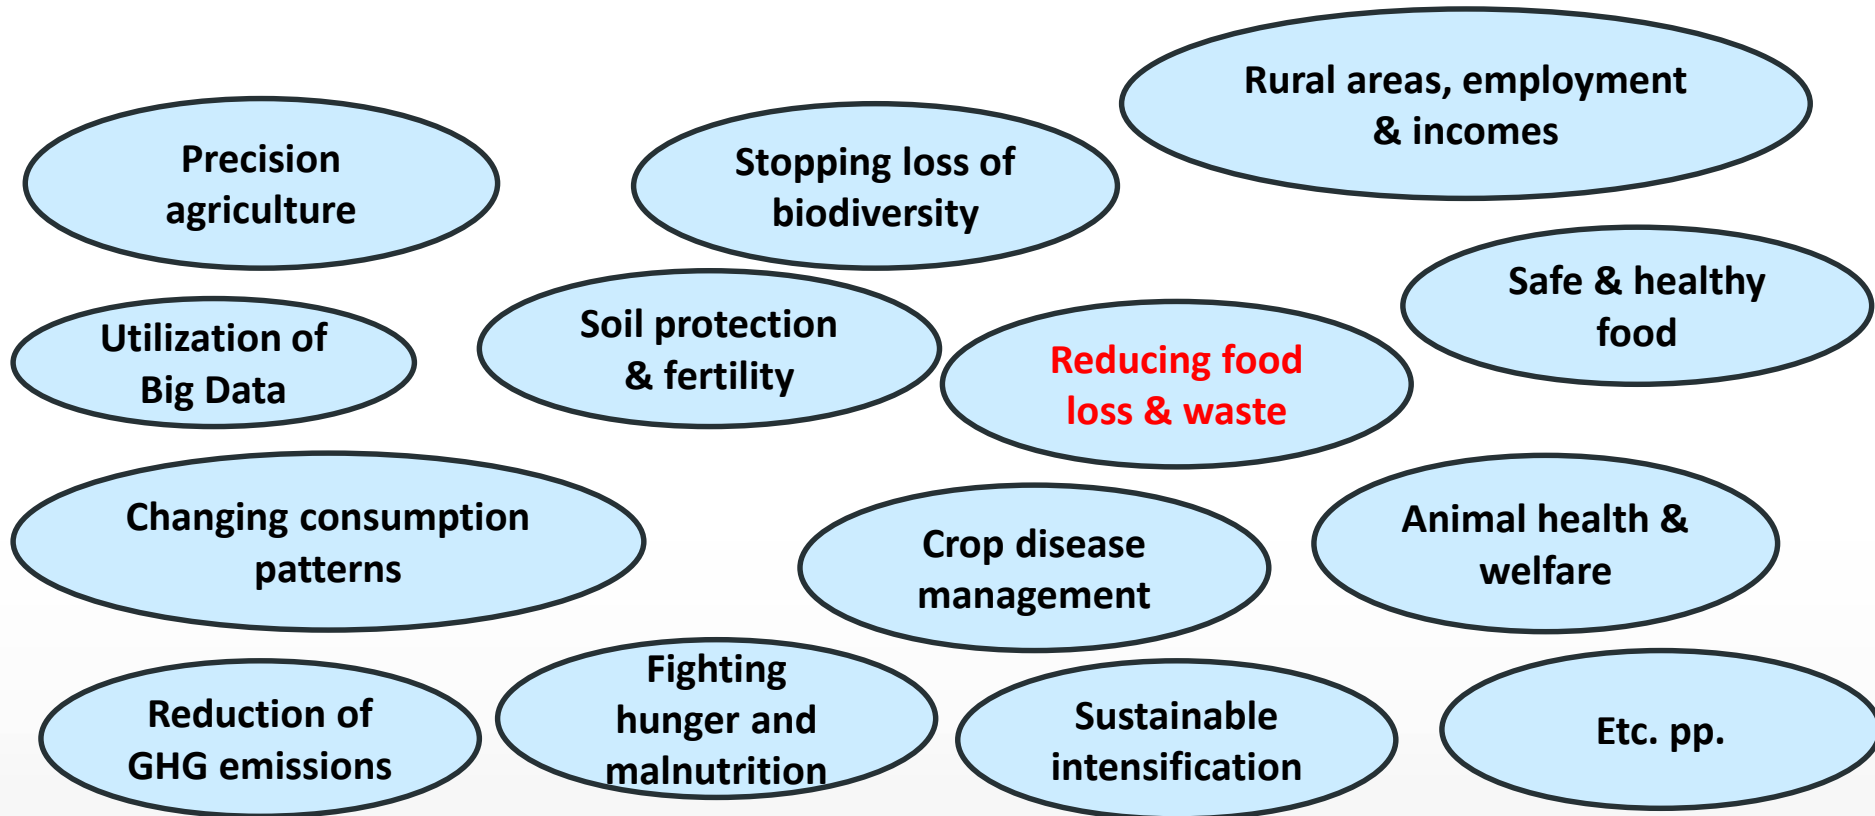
Rural areas, employment & incomes

Precision agriculture

Stopping loss of biodiversity

Safe & healthy food

Utilization of Big Data

Soil protection & fertility

Reducing food loss & waste

Changing consumption patterns

Crop disease management

Animal health & welfare

Reduction of GHG emissions

Fighting hunger and malnutrition

Sustainable intensification

Etc. pp.